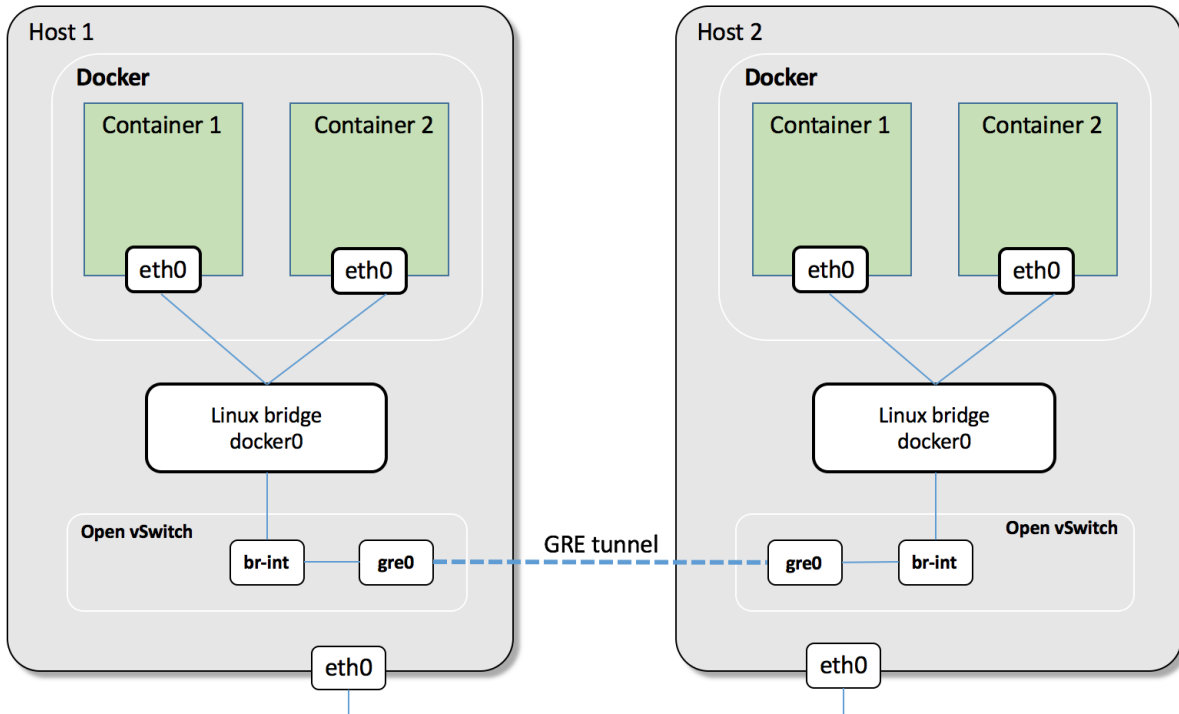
Host 1

Docker

Container 1

Container 2

eth0

eth0

Linux bridge
docker0

Open vSwitch

br-int

gre0

eth0

GRE tunnel

Host 2

Docker

Container 1

Container 2

eth0

eth0

Linux bridge
docker0

Open vSwitch

gre0

br-int

eth0